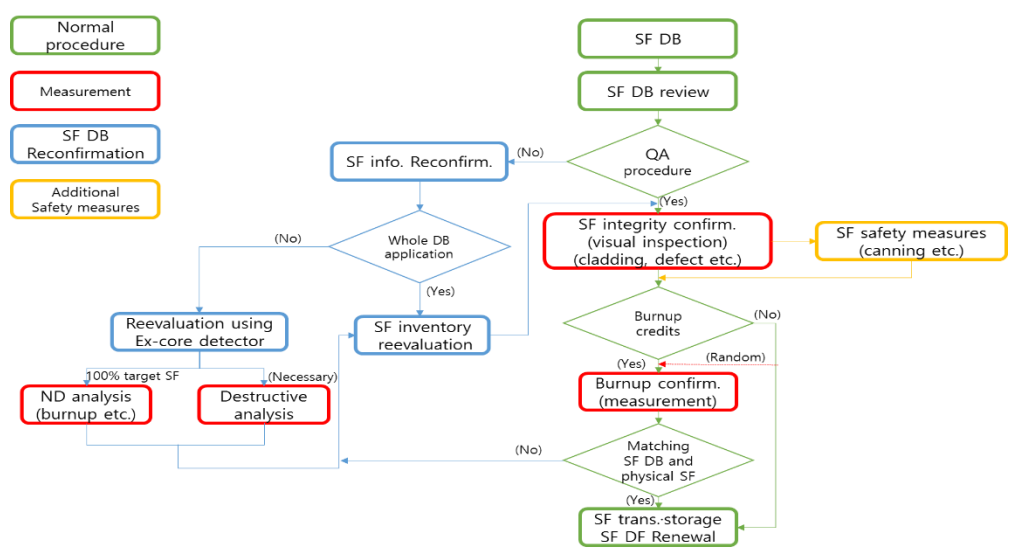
Normal procedure

Measurement

SF DB Reconfirmation

Additional Safety measures

SF DB

SF DB review

QA procedure

(No)

SF info. Reconfirm.

(Yes)

SF integrity confirm. (visual inspection) (cladding, defect etc.)

SF safety measures (canning etc.)

Whole DB application

(No)

(Yes)

Burnup credits

(No)

Reevaluation using Ex-core detector

SF inventory reevaluation

(Yes)

(Random)

100% target SF

(Necessary)

ND analysis (burnup etc.)

Destructive analysis

Burnup confirm. (measurement)

(No)

Matching SF DB and physical SF

(Yes)

SF trans.·storage SF DF Renewal